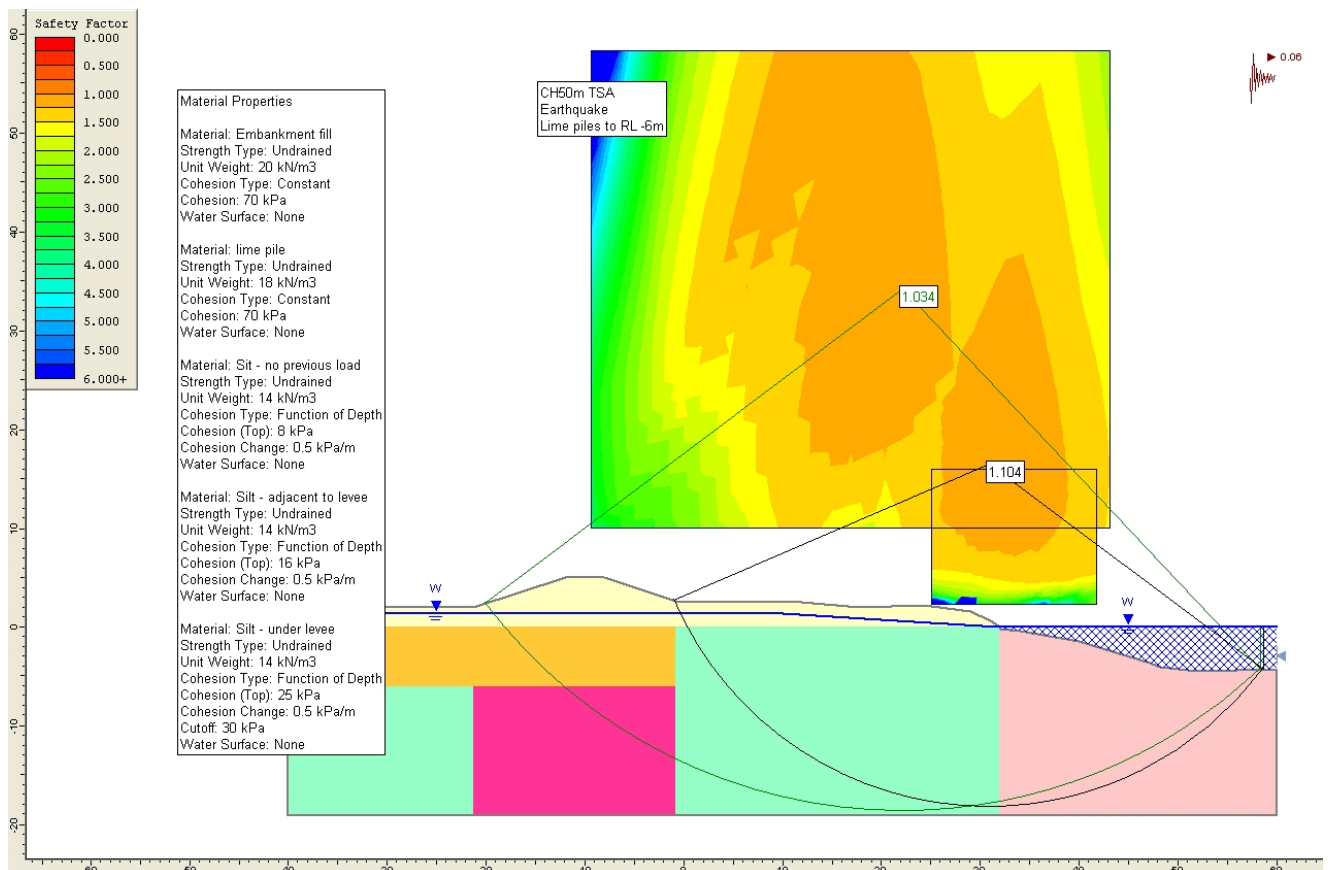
Safety Factor
0.000
0.500
1.000
1.500
2.000
2.500
3.000
3.500
4.000
4.500
5.000
5.500
6.000+

60
50
40
30
20
10
0
-10
-20

Material Properties

Material: Embankment fill
Strength Type: Undrained
Unit Weight: 20 kN/m3
Cohesion Type: Constant
Cohesion: 70 kPa
Water Surface: None

Material: lime pile
Strength Type: Undrained
Unit Weight: 18 kN/m3
Cohesion Type: Constant
Cohesion: 70 kPa
Water Surface: None

Material: Sit - no previous load
Strength Type: Undrained
Unit Weight: 14 kN/m3
Cohesion Type: Function of Depth
Cohesion (Top): 8 kPa
Cohesion Change: 0.5 kPa/m
Water Surface: None

Material: Silt - adjacent to levee
Strength Type: Undrained
Unit Weight: 14 kN/m3
Cohesion Type: Function of Depth
Cohesion (Top): 16 kPa
Cohesion Change: 0.5 kPa/m
Water Surface: None

Material: Silt - under levee
Strength Type: Undrained
Unit Weight: 14 kN/m3
Cohesion Type: Function of Depth
Cohesion (Top): 25 kPa
Cohesion Change: 0.5 kPa/m
Cutoff: 30 kPa
Water Surface: None

CH50m TSA
Earthquake
Lime piles to RL -6m

1.034

1.104

0.06

W

W

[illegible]